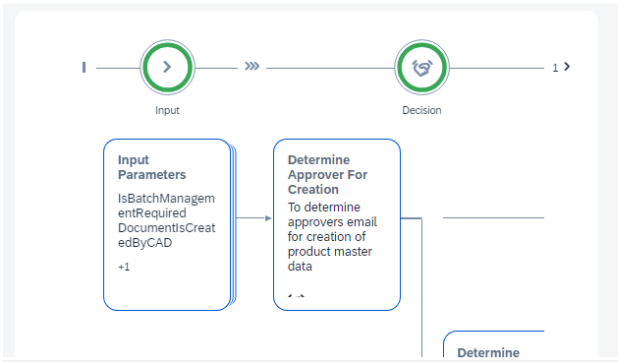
Input

Decision

1

Input Parameters

IsBatchManagementRequired DocumentIsCreatedByCAD

+1

Determine Approver For Creation

To determine approvers email for creation of product master data

Determine